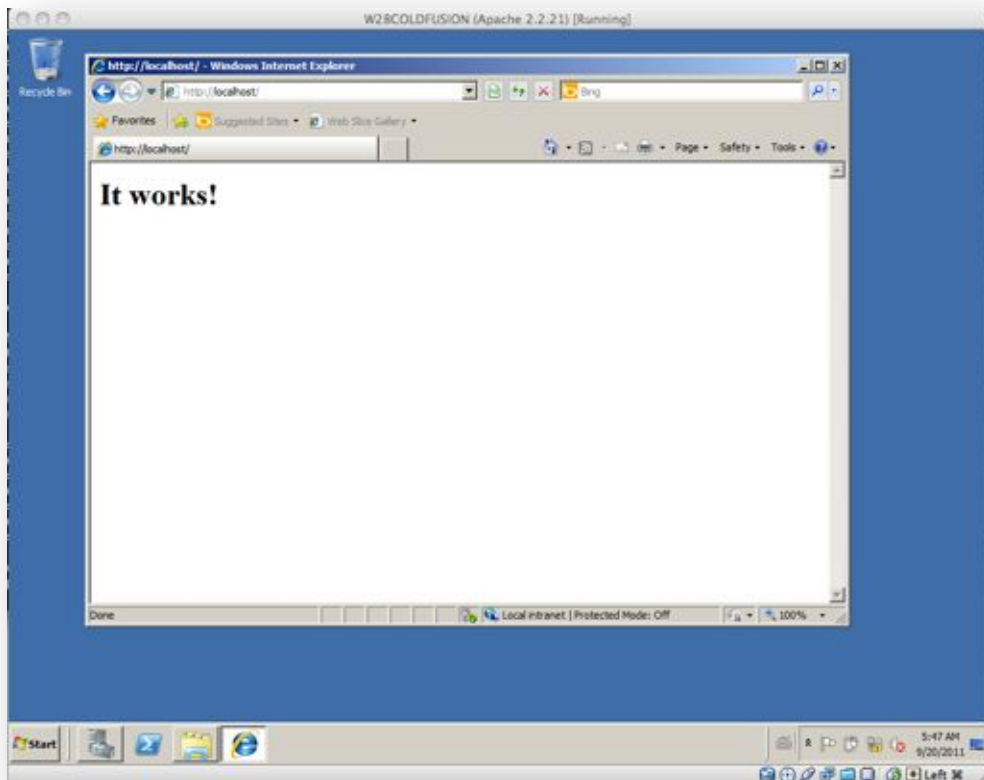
W2BCOLDFUSION (Apache 2.2.21) [Running]

Recycle Bin

http://localhost/ - Windows Internet Explorer

http://localhost/

Bing

Favorites

Suggested Sites

Web Slice Gallery

http://localhost/

Page

Safety

Tools

It works!

Done

Local intranet | Protected Mode: Off

100%

Start

5:47 AM
9/20/2011

Left ⌘